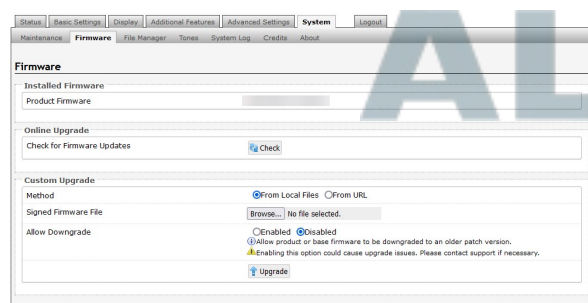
Status | Basic Settings | Display | Additional Features | Advanced Settings | System | Logout

Maintenance | Firmware | File Manager | Tones | System Log | Credits | About

AL

Firmware

Installed Firmware

Product Firmware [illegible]

Online Upgrade

Check for Firmware Updates | Check

Custom Upgrade

Method | From Local Files From URL

Signed Firmware File | Browse... No file selected.

Allow Downgrade | Enabled Disabled

Allow product or base firmware to be downgraded to an older patch version.

Enabling this option could cause upgrade issues. Please contact support if necessary.

Upgrade